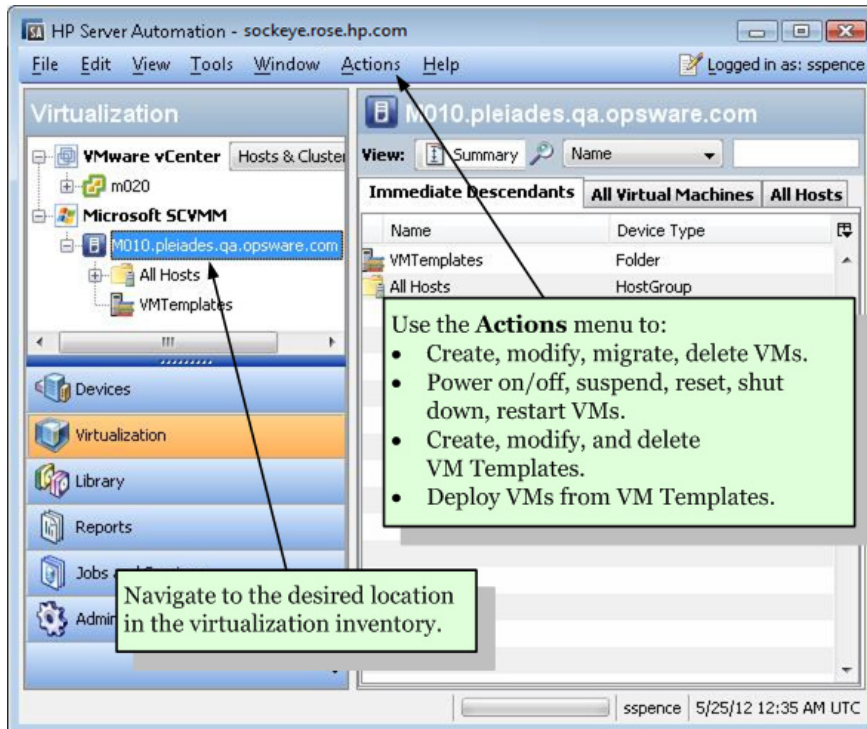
HP Server Automation - sockeye.rose.hp.com

File Edit View Tools Window Actions Help

Logged in as: sspence

Virtualization

VMware vCenter Hosts & Cluster

m020

Microsoft SCVMM

M010.pleiades.qa.opsware.com

All Hosts

VMTemplates

Devices

Virtualization

Library

Reports

Jobs

Admin

M010.pleiades.qa.opsware.com

View: Summary Name

Immediate Descendants All Virtual Machines All Hosts

| Name | Device Type |
|---|---|
| VMTemplates | Folder |
| All Hosts | HostGroup |

Use the **Actions** menu to:
- Create, modify, migrate, delete VMs.
- Power on/off, suspend, reset, shut down, restart VMs.
- Create, modify, and delete VM Templates.
- Deploy VMs from VM Templates.

Navigate to the desired location in the virtualization inventory.

sspence 5/25/12 12:35 AM UTC